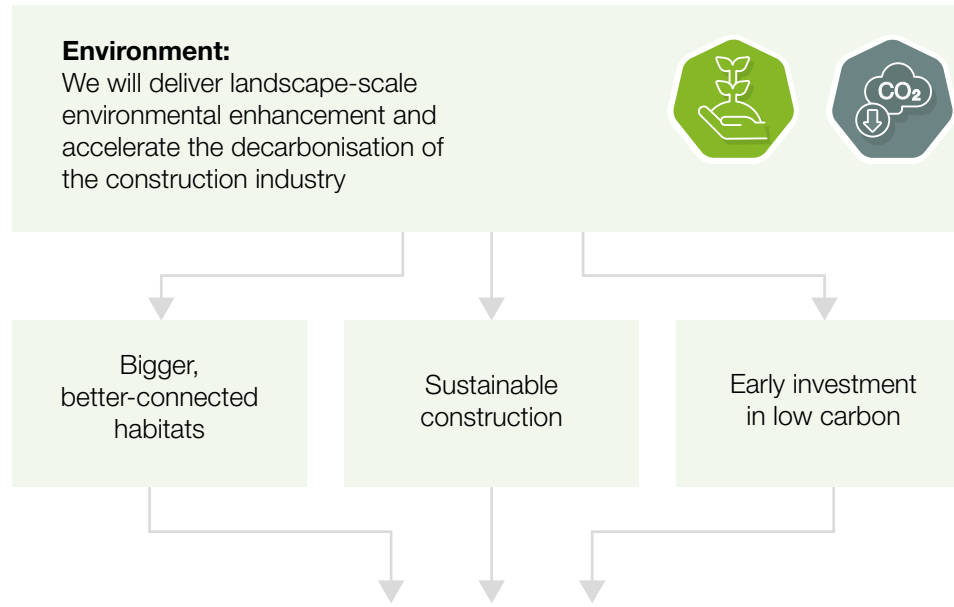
Environment:
We will deliver landscape-scale environmental enhancement and accelerate the decarbonisation of the construction industry

$CO_2$

Bigger, better-connected habitats

Sustainable construction

Early investment in low carbon